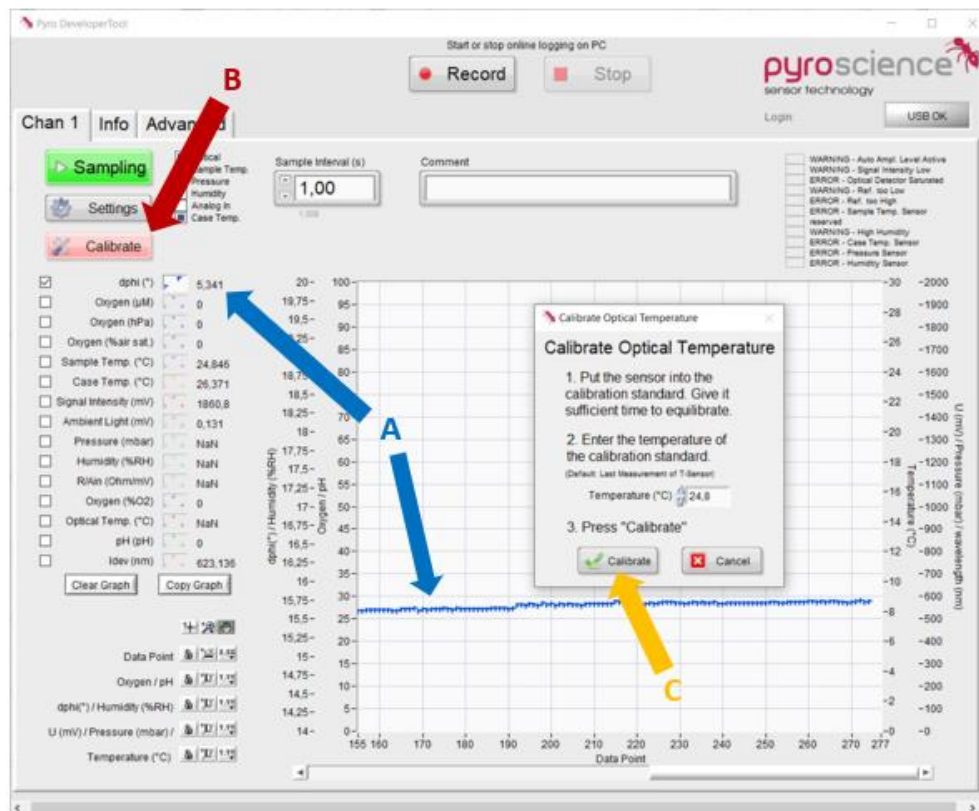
Pyro DeveloperTool

Start or stop online logging on PC

Record

Stop

pyroscience
sensor technology

Login

USB OK

B

Chan 1 Info Advan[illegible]

Sampling

Settings

Calibrate

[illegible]tical
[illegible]ample Temp.
Pressure
Humidity
Analog In
Case Temp.

Sample Interval (s)

1,00

Comment

WARNING - Auto Ampl. Level Active
WARNING - Signal Intensity Low
ERROR - Optical Detector Saturated
WARNING - Ref. too Low
ERROR - Ref. too High
ERROR - Sample Temp. Sensor
reserved
WARNING - High Humidity
ERROR - Case Temp. Sensor
ERROR - Pressure Sensor
ERROR - Humidity Sensor

dphi (°) 5,341
Oxygen (µM) 0
Oxygen (hPa) 0
Oxygen (%air sat.) 0
Sample Temp. (°C) 24,846
Case Temp. (°C) 26,371
Signal Intensity (mV) 1860,8
Ambient Light (mV) 0,131
Pressure (mbar) NaN
Humidity (%RH) NaN
R/Ain (Ohm/mV) NaN
Oxygen (%O2) 0
Optical Temp. (°C) NaN
pH (pH) 0
Idev (nm) 623,136

Clear Graph

Copy Graph

Data Point

Oxygen / pH

dphi(°) / Humidity (%RH)

U (mV) / Pressure (mbar) /

Temperature (°C)

A

Calibrate Optical Temperature

Calibrate Optical Temperature

1. Put the sensor into the calibration standard. Give it sufficient time to equilibrate.

2. Enter the temperature of the calibration standard.
(Default: Last Measurement of T-Sensor)

Temperature (°C) 24,8

3. Press "Calibrate"

Calibrate

Cancel

C

dphi(°) / Humidity (%RH)

Oxygen / pH

Temperature (°C)

U (mV) / Pressure (mbar) / wavelength (nm)

20- 19,75- 19,5- 18,75- 18,5- 18,25- 18- 17,75- 17,5- 17,25- 17- 16,75- 16,5- 16,25- 16- 15,75- 15,5- 15,25- 15- 14,75- 14,5- 14,25- 14-

100- 95- 90- 85- 80- 70- 65- 60- 55- 50- 45- 40- 35- 30- 25- 20- 15- 10- 5- 0-

-30 -28 -26 -24 -22 -20 -18 -16 -14 -12 -10 -8 -6 -4 -2 -0

-2000 -1900 -1800 -1700 -1600 -1500 -1400 -1300 -1200 -1100 -1000 -900 -800 -700 -600 -500 -400 -300 -200 -100 -0

155 160 170 180 190 200 210 220 230 240 250 260 270 277

Data Point